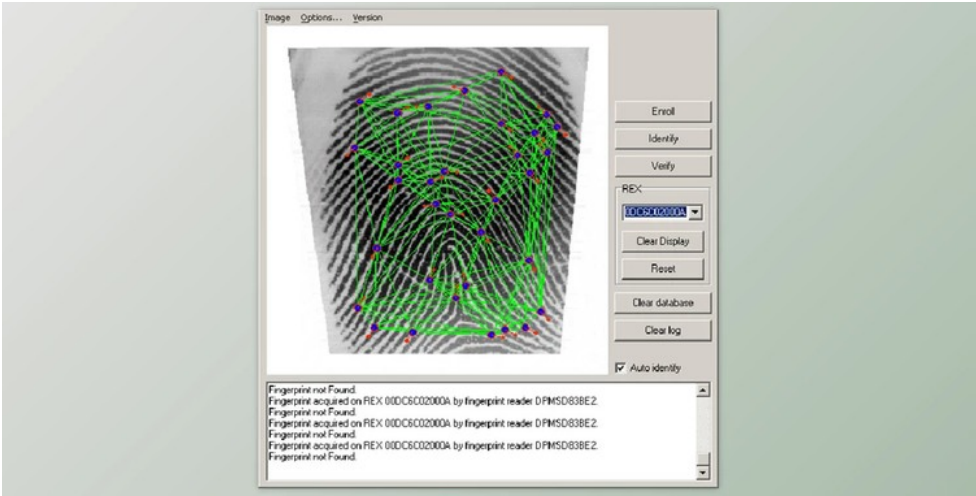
Image Options... Version

Enroll

Identify

Verify

REX

00DC6C02000A

Clear Display

Reset

Clear database

Clear log

Auto identify

Fingerprint not Found.
Fingerprint acquired on REX 00DC6C02000A by fingerprint reader DPMSD83BE2.
Fingerprint not Found.
Fingerprint acquired on REX 00DC6C02000A by fingerprint reader DPMSD83BE2.
Fingerprint not Found.
Fingerprint acquired on REX 00DC6C02000A by fingerprint reader DPMSD83BE2.
Fingerprint not Found.